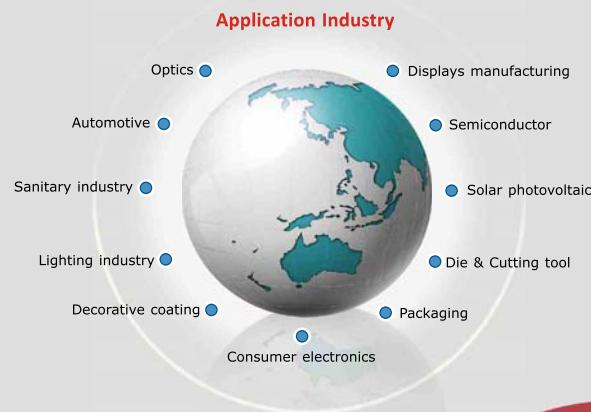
Application Industry

Optics

Displays manufacturing

Automotive

Semiconductor

Sanitary industry

Solar photovoltaic

Lighting industry

Die & Cutting tool

Decorative coating

Packaging

Consumer electronics